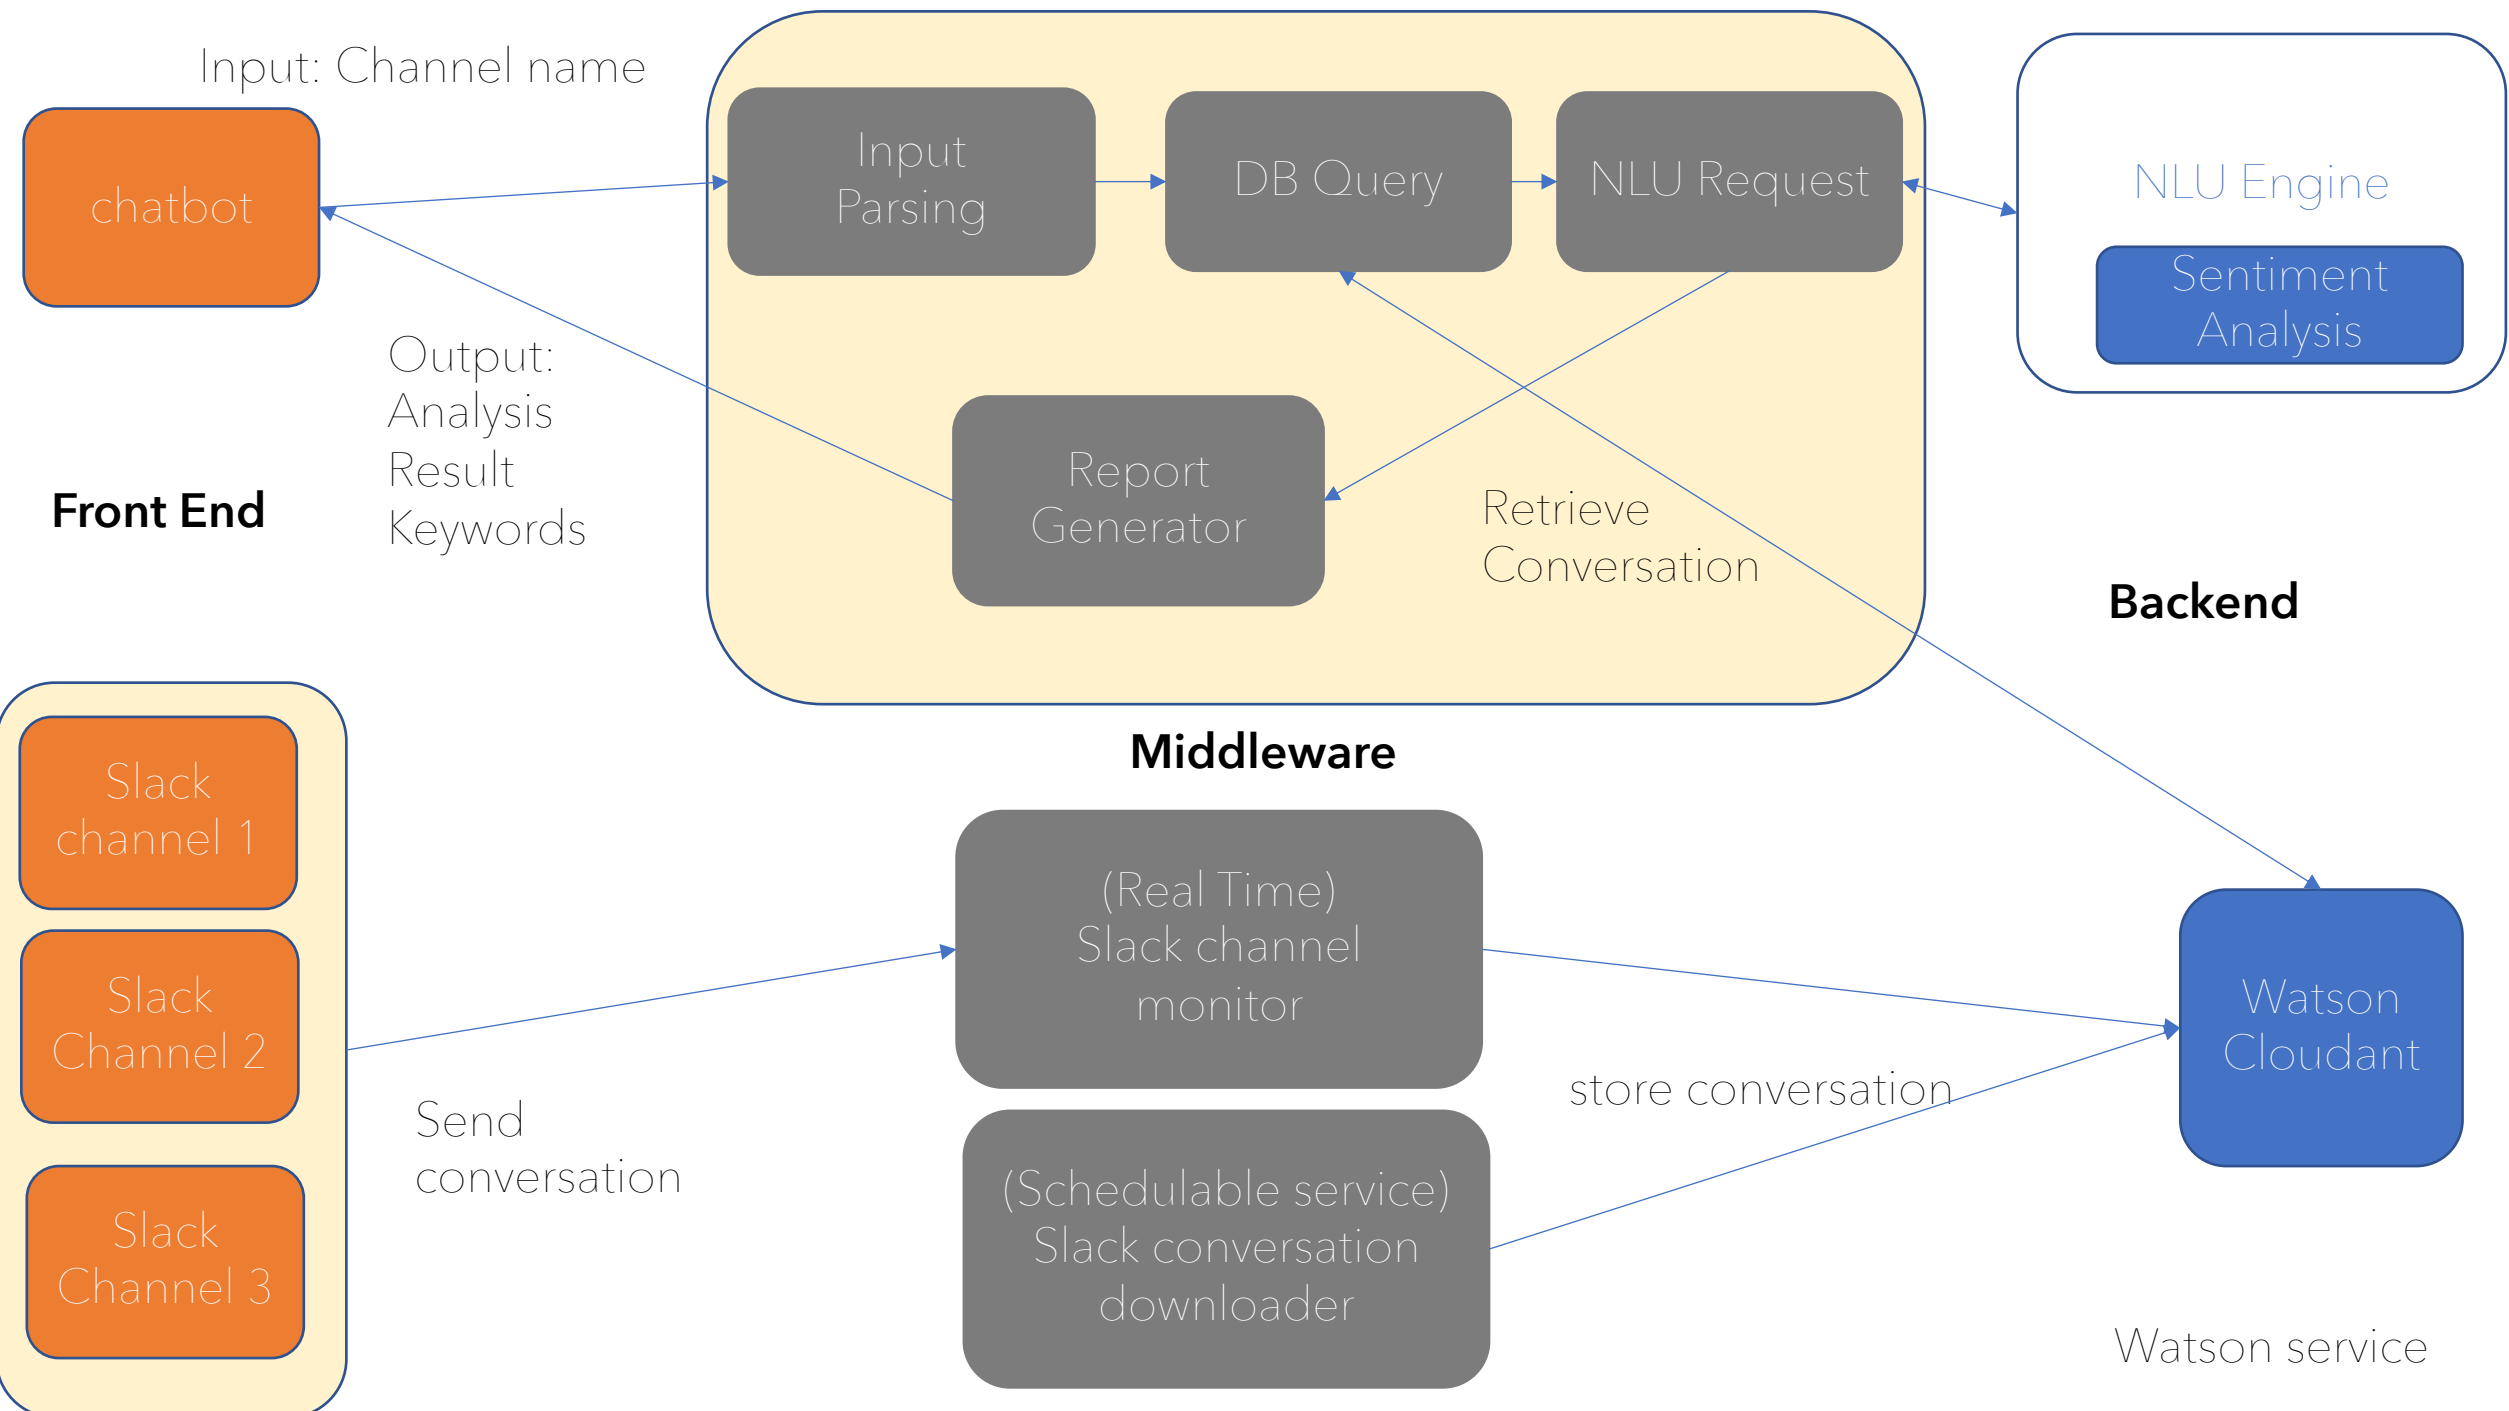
Input: Channel name

chatbot

Input Parsing

DB Query

NLU Request

NLU Engine

Sentiment Analysis

Output: Analysis Result Keywords

Front End

Report Generator

Retrieve Conversation

Backend

Middleware

Slack channel 1

Slack Channel 2

Slack Channel 3

(Real Time) Slack channel monitor

Watson Cloudant

store conversation

Send conversation

(Schedulable service) Slack conversation downloader

Watson service